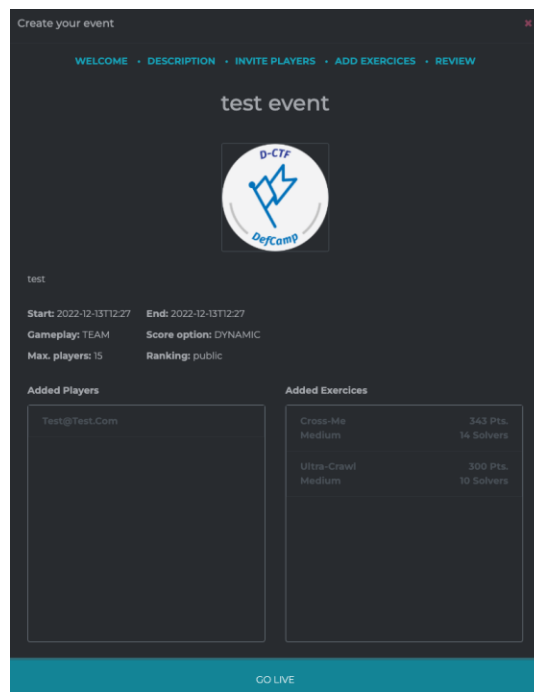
Create your event

×

WELCOME • DESCRIPTION • INVITE PLAYERS • ADD EXERCICES • REVIEW

test event

D-CTF

DefCamp

test

**Start:** 2022-12-13T12:27 **End:** 2022-12-13T12:27

**Gameplay:** TEAM **Score option:** DYNAMIC

**Max. players:** 15 **Ranking:** public

Added Players

Test@Test.Com

Added Exercices

Cross-Me 343 Pts.
Medium 14 Solvers

Ultra-Crawl 300 Pts.
Medium 10 Solvers

GO LIVE